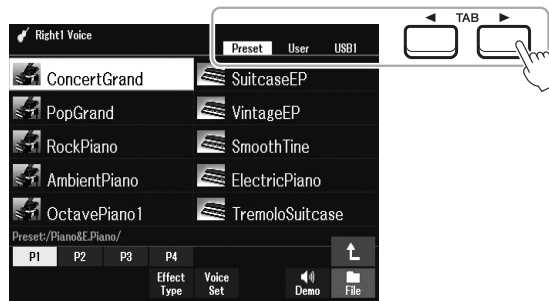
Right1 Voice

Preset User USB1

◀ TAB ▶

ConcertGrand
PopGrand
RockPiano
AmbientPiano
OctavePiano1

SuitcaseEP
VintageEP
SmoothTine
ElectricPiano
TremoloSuitcase

Preset:/Piano&E.Piano/

P1 P2 P3 P4

Effect Type
Voice Set
Demo
File